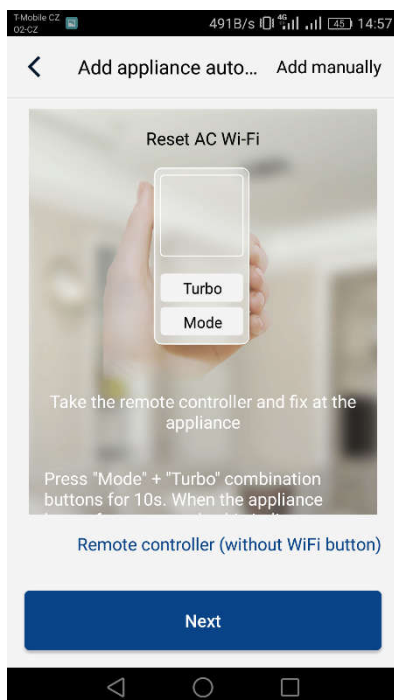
T-Mobile CZ
O2-CZ
491B/s 4G 45 14:57

Add appliance auto... Add manually

Reset AC Wi-Fi

Turbo
Mode

Take the remote controller and fix at the appliance

Press "Mode" + "Turbo" combination buttons for 10s. When the appliance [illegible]

Remote controller (without WiFi button)

Next